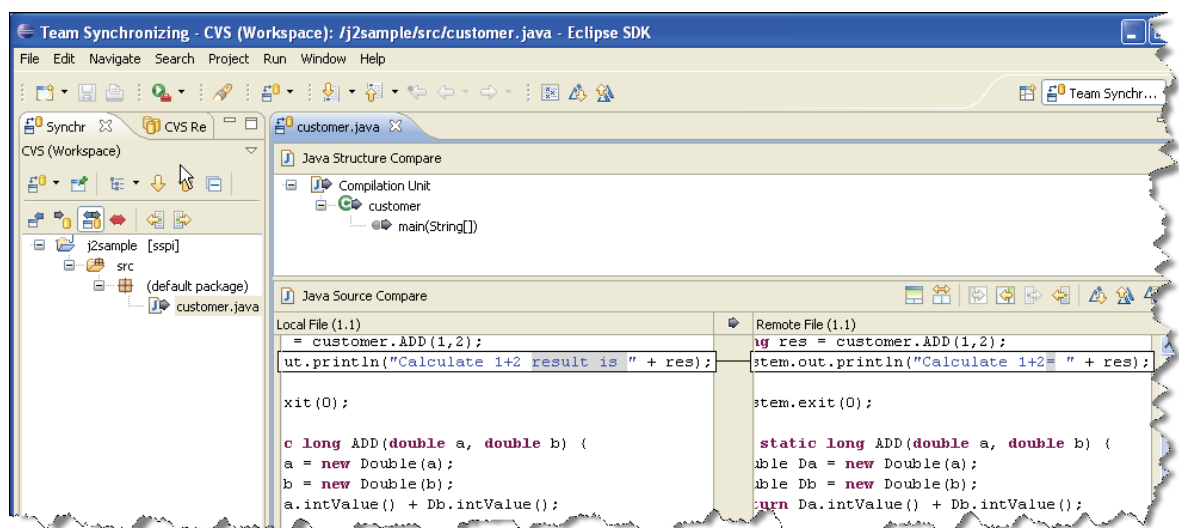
Team Synchronizing - CVS (Workspace): /j2sample/src/customer.java - Eclipse SDK

File Edit Navigate Search Project Run Window Help

Team Synchr...

Synchr CVS Re

customer.java

CVS (Workspace)

j2sample [sspi]
src
(default package)
customer.java

Java Structure Compare

Compilation Unit
customer
main(String[])

Java Source Compare

Local File (1.1)

= customer.ADD(1,2);
ut.println("Calculate 1+2 result is " + res);

xit(0);

c long ADD(double a, double b) {
a = new Double(a);
b = new Double(b);
a.intValue() + Db.intValue();

Remote File (1.1)

ng res = customer.ADD(1,2);
stem.out.println("Calculate 1+2= " + res);

stem.exit(0);

static long ADD(double a, double b) {
uble Da = new Double(a);
uble Db = new Double(b);
turn Da.intValue() + Db.intValue();